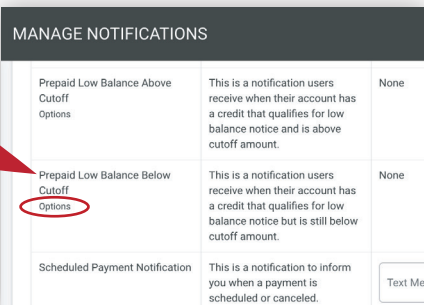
MANAGE NOTIFICATIONS

| | | |
|---|---|---|
| Prepaid Low Balance Above Cutoff<br>Options | This is a notification users receive when their account has a credit that qualifies for low balance notice and is above cutoff amount. | None |
| Prepaid Low Balance Below Cutoff<br>Options | This is a notification users receive when their account has a credit that qualifies for low balance notice but is still below cutoff amount. | None |
| Scheduled Payment Notification | This is a notification to inform you when a payment is scheduled or canceled. | Text Me |